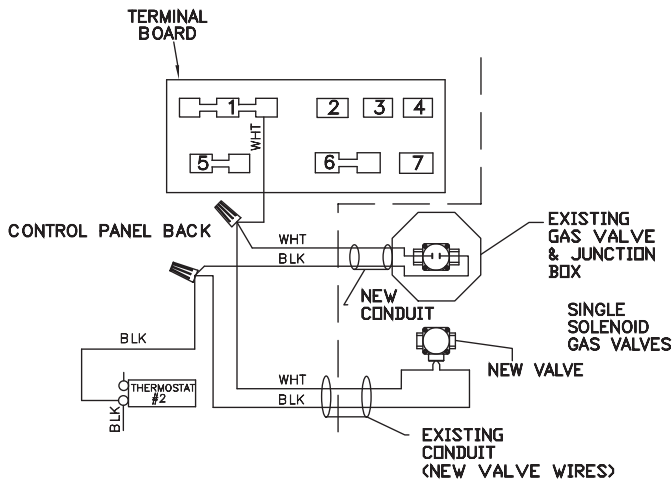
TERMINAL BOARD

1
WHT
2
3
4
5
6
7

CONTROL PANEL BACK

WHT
BLK

EXISTING GAS VALVE & JUNCTION BOX

NEW CONDUIT

SINGLE SOLENOID GAS VALVES

BLK

NEW VALVE

THERMOSTAT #2

WHT
BLK

BLK

EXISTING CONDUIT (NEW VALVE WIRES)